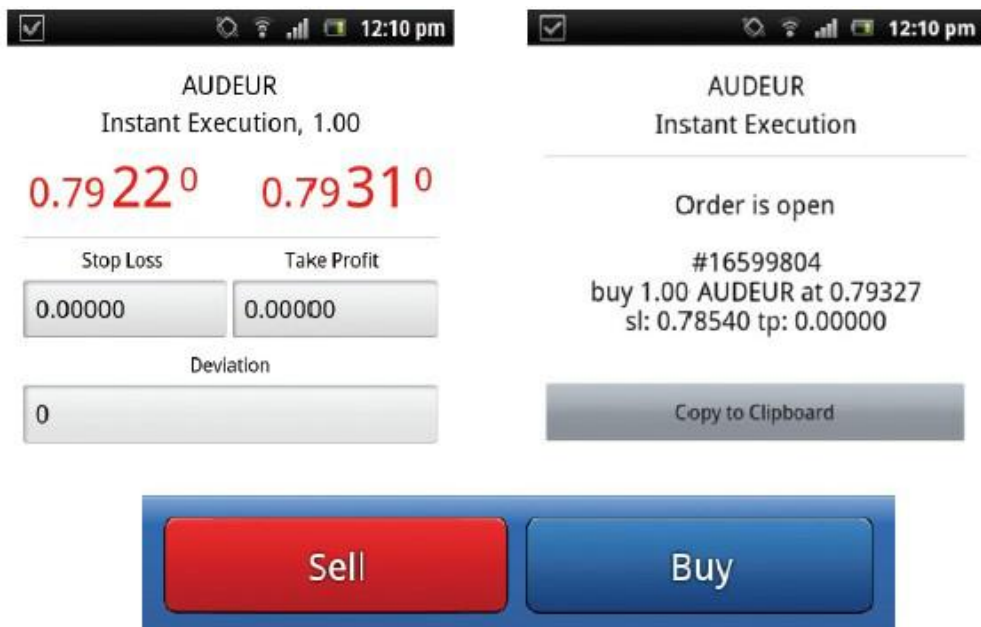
12:10 pm

AUDEUR
Instant Execution, 1.00

0.79 22 0 0.79 31 0

Stop Loss
0.00000

Take Profit
0.00000

Deviation
0

12:10 pm

AUDEUR
Instant Execution

Order is open

#16599804
buy 1.00 AUDEUR at 0.79327
sl: 0.78540 tp: 0.00000

Copy to Clipboard

Sell

Buy